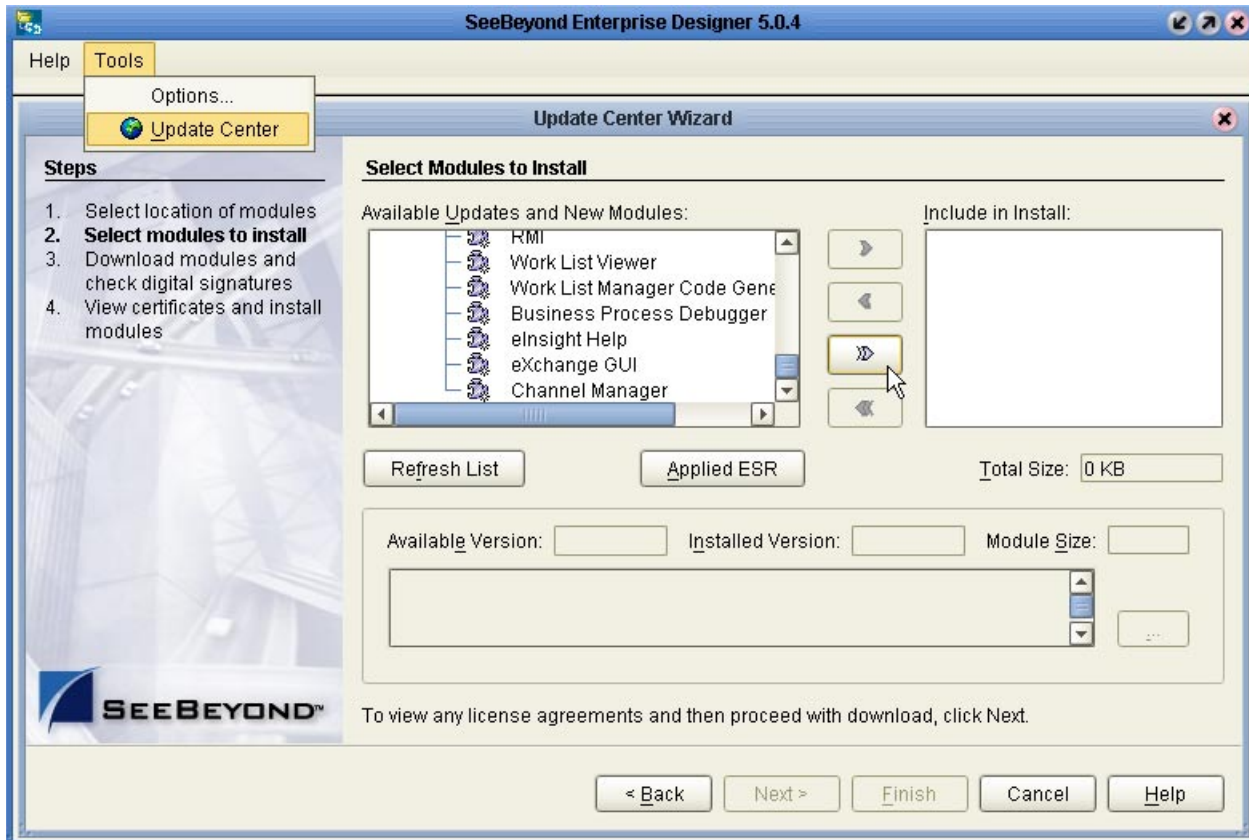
SeeBeyond Enterprise Designer 5.0.4

Help Tools

Options...

Update Center

Update Center Wizard

Steps

1. Select location of modules
2. Select modules to install
3. Download modules and check digital signatures
4. View certificates and install modules

SEEBEYOND™

Select Modules to Install

Available Updates and New Modules:

RMI
Work List Viewer
Work List Manager Code Gene
Business Process Debugger
eInsight Help
eXchange GUI
Channel Manager

Include in Install:

Refresh List

Applied ESR

Total Size: 0 KB

Available Version:

Installed Version:

Module Size:

...

To view any license agreements and then proceed with download, click Next.

< Back

Next >

Finish

Cancel

Help